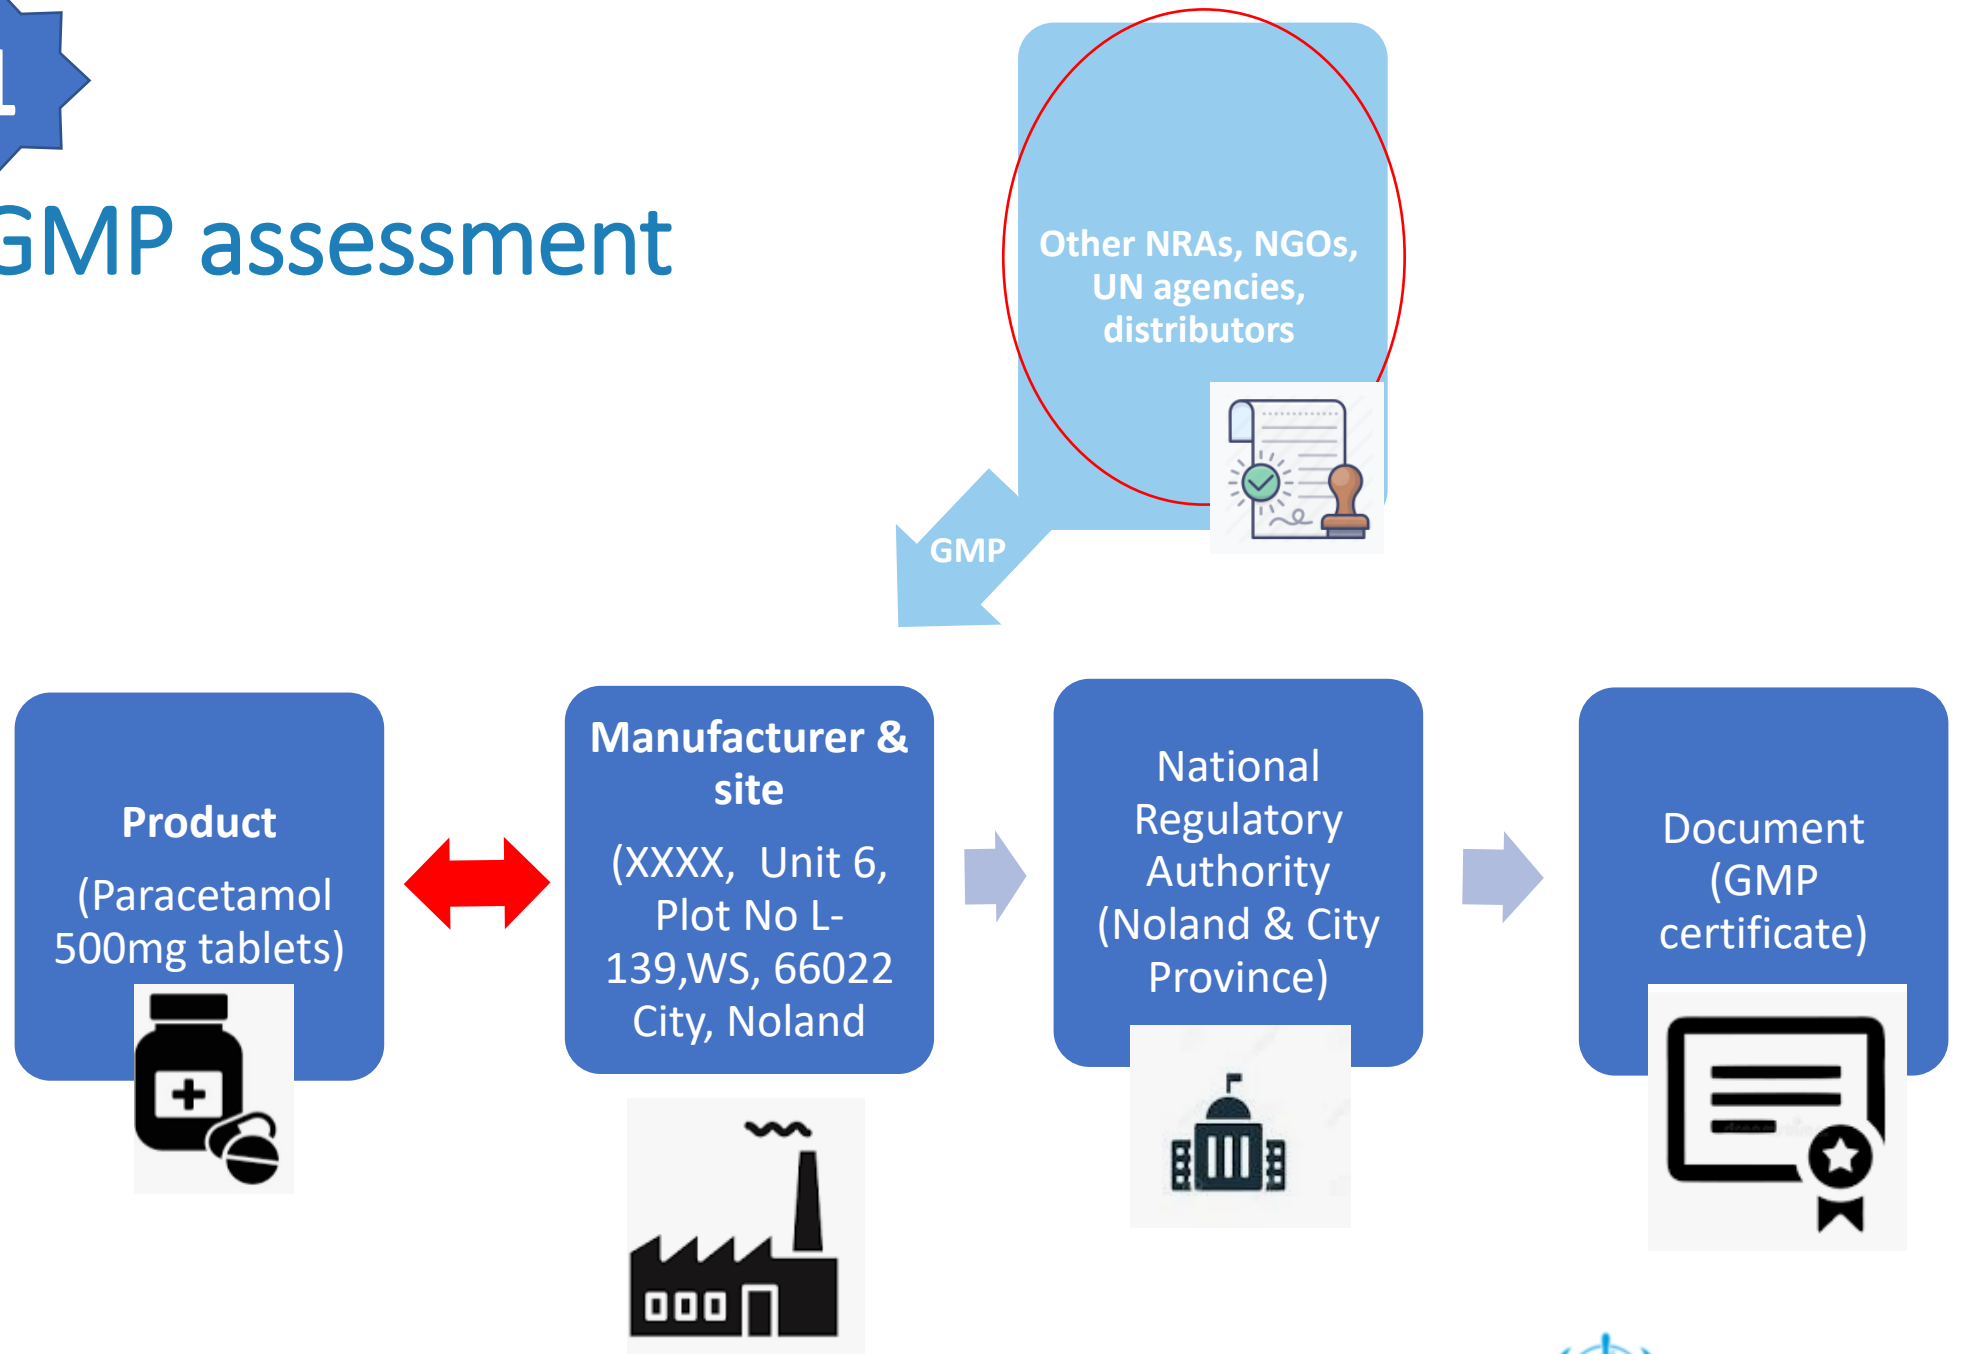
1

GMP assessment

Other NRAs, NGOs, UN agencies, distributors

GMP

Product

(Paracetamol 500mg tablets)

Manufacturer & site

(XXXX, Unit 6, Plot No L-139,WS, 66022 City, Noland

National Regulatory Authority (Noland & City Province)

Document (GMP certificate)